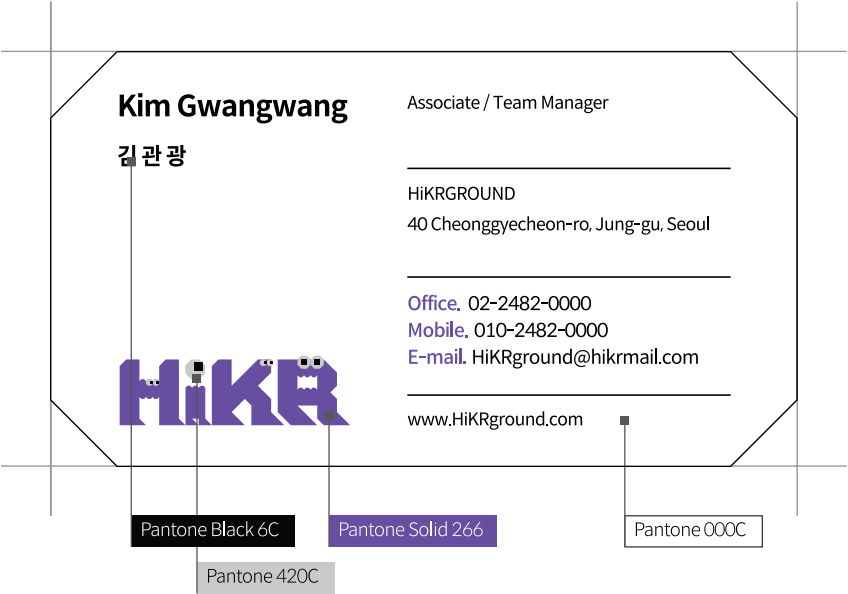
Kim Gwangwang
김관광

Associate / Team Manager

HiKRGROUND
40 Cheonggyecheon-ro, Jung-gu, Seoul

Office. 02-2482-0000
Mobile. 010-2482-0000
E-mail. HiKRground@hikrmail.com

HiKR

www.HiKRground.com

Pantone Black 6C
Pantone Solid 266
Pantone 000C
Pantone 420C